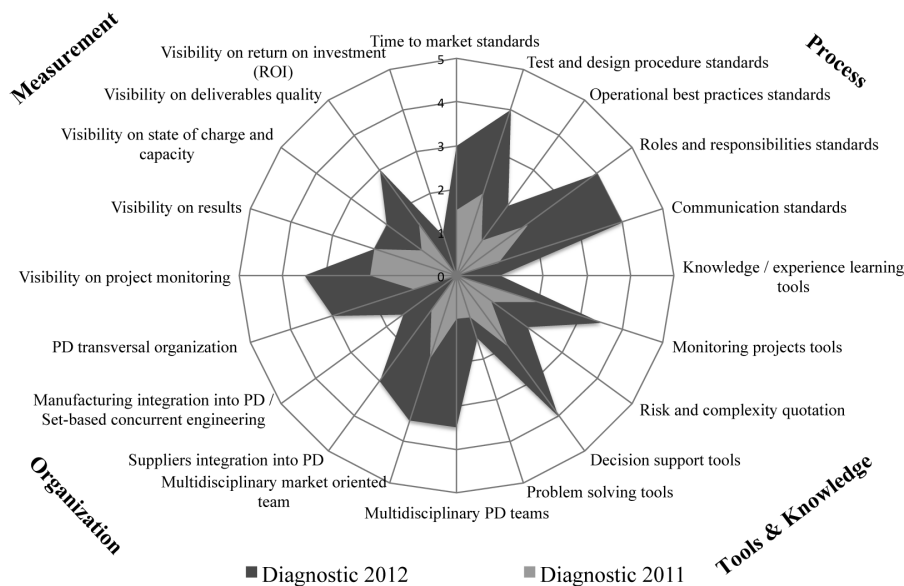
Measurement

Process

Organization

Tools & Knowledge

Time to market standards

Test and design procedure standards

Operational best practices standards

Roles and responsibilities standards

Communication standards

Knowledge / experience learning tools

Monitoring projects tools

Risk and complexity quotation

Decision support tools

Problem solving tools

Multidisciplinary PD teams

Multidisciplinary market oriented team

Suppliers integration into PD

Manufacturing integration into PD / Set-based concurrent engineering

PD transversal organization

Visibility on project monitoring

Visibility on results

Visibility on state of charge and capacity

Visibility on deliverables quality

Visibility on return on investment (ROI)

5
4
3
2
1
0

■ Diagnostic 2012 ■ Diagnostic 2011